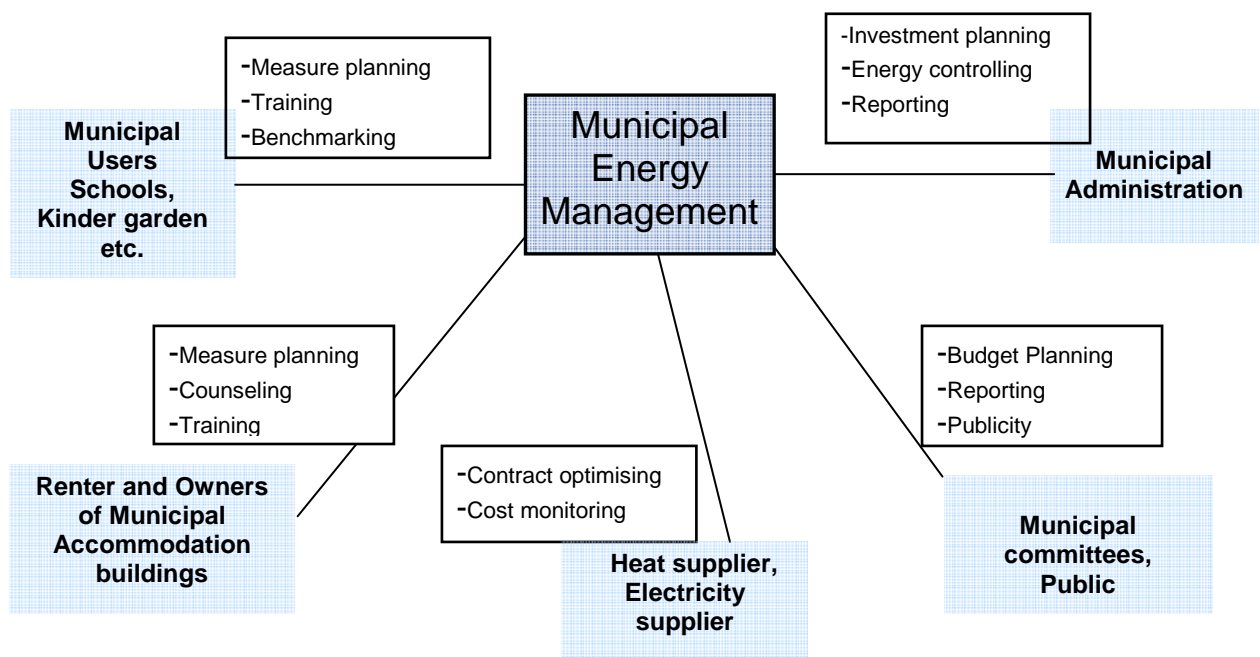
Municipal Energy Management

-Measure planning
-Training
-Benchmarking

Municipal Users Schools, Kinder garden etc.

-Investment planning
-Energy controlling
-Reporting

Municipal Administration

-Measure planning
-Counseling
-Training

Renter and Owners of Municipal Accommodation buildings

-Contract optimising
-Cost monitoring

Heat supplier, Electricity supplier

-Budget Planning
-Reporting
-Publicity

Municipal committees, Public